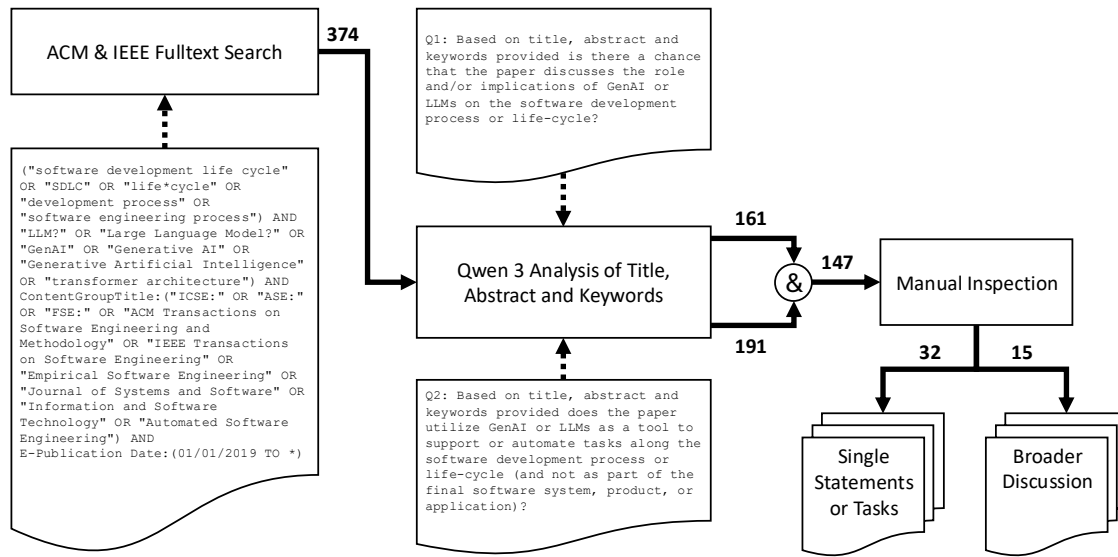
ACM & IEEE Fulltext Search

374

("software development life cycle" OR "SDLC" OR "life*cycle" OR "development process" OR "software engineering process") AND "LLM?" OR "Large Language Model?" OR "GenAI" OR "Generative AI" OR "Generative Artificial Intelligence" OR "transformer architecture") AND ContentGroupTitle:("ICSE:" OR "ASE:" OR "FSE:" OR "ACM Transactions on Software Engineering and Methodology" OR "IEEE Transactions on Software Engineering" OR "Empirical Software Engineering" OR "Journal of Systems and Software" OR "Information and Software Technology" OR "Automated Software Engineering") AND E-Publication Date:(01/01/2019 TO *)

Q1: Based on title, abstract and keywords provided is there a chance that the paper discusses the role and/or implications of GenAI or LLMs on the software development process or life-cycle?

Qwen 3 Analysis of Title, Abstract and Keywords

Q2: Based on title, abstract and keywords provided does the paper utilize GenAI or LLMs as a tool to support or automate tasks along the software development process or life-cycle (and not as part of the final software system, product, or application)?

161

191

&

147

Manual Inspection

32

15

Single Statements or Tasks

Broader Discussion